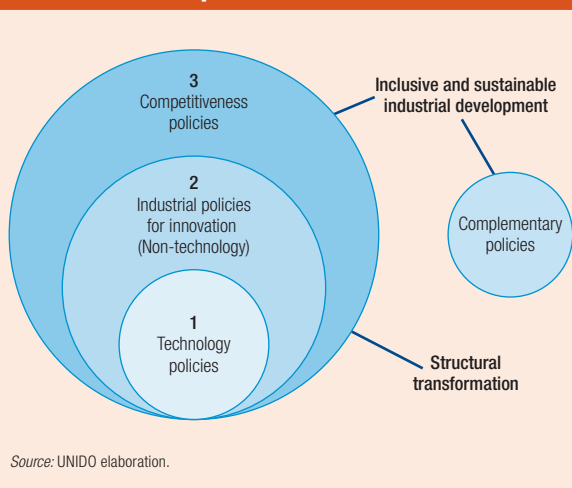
3
Competitiveness policies

Inclusive and sustainable industrial development

2
Industrial policies for innovation (Non-technology)

Complementary policies

1
Technology policies

Structural transformation

Source: UNIDO elaboration.